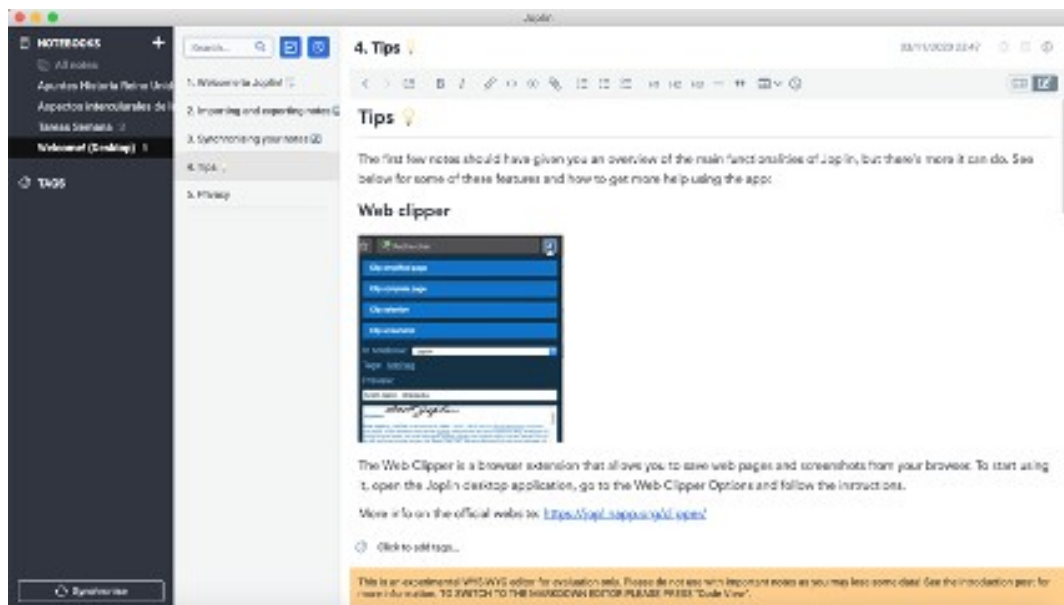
Joplin

NOTEBOOKS
All notes
Apuntes Historia Reino Unid
Aspectos interculturales de l
Tareas Semana 2
Welcome! (Desktop) 5

TAGS

Synchronise

Search...

1. Welcome to Joplin!
2. Importing and exporting notes
3. Synchronising your notes
4. Tips
5. Privacy

4. Tips

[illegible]

Tips

The first few notes should have given you an overview of the main functionalities of Joplin, but there's more it can do. See below for some of these features and how to get more help using the app:

Web clipper

Clip simplified page
Clip complete page
Clip selection
Clip screenshot

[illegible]

The Web Clipper is a browser extension that allows you to save web pages and screenshots from your browser. To start using it, open the Joplin desktop application, go to the Web Clipper Options and follow the instructions.

More info on the official website: https://joplinapp.org/clipper/

Click to add tags...

This is an experimental WYSIWYG editor for evaluation only. Please do not use with important notes as you may lose some data! See the introduction post for more information. TO SWITCH TO THE MARKDOWN EDITOR PLEASE PRESS "Code View".